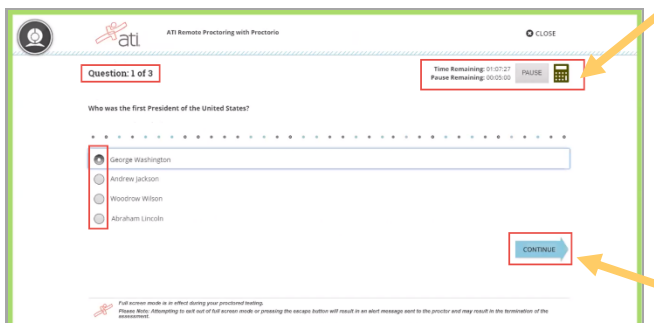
ati

ATI Remote Proctoring with Proctorio

CLOSE

Question: 1 of 3

Time Remaining: 01:07:27
Pause Remaining: 00:05:00

PAUSE

Who was the first President of the United States?

George Washington

Andrew Jackson

Woodrow Wilson

Abraham Lincoln

CONTINUE

Full screen mode is in effect during your proctored testing.
Please Note: Attempting to exit out of full screen mode or pressing the escape button will result in an alert message sent to the proctor and may result in the termination of the assessment.